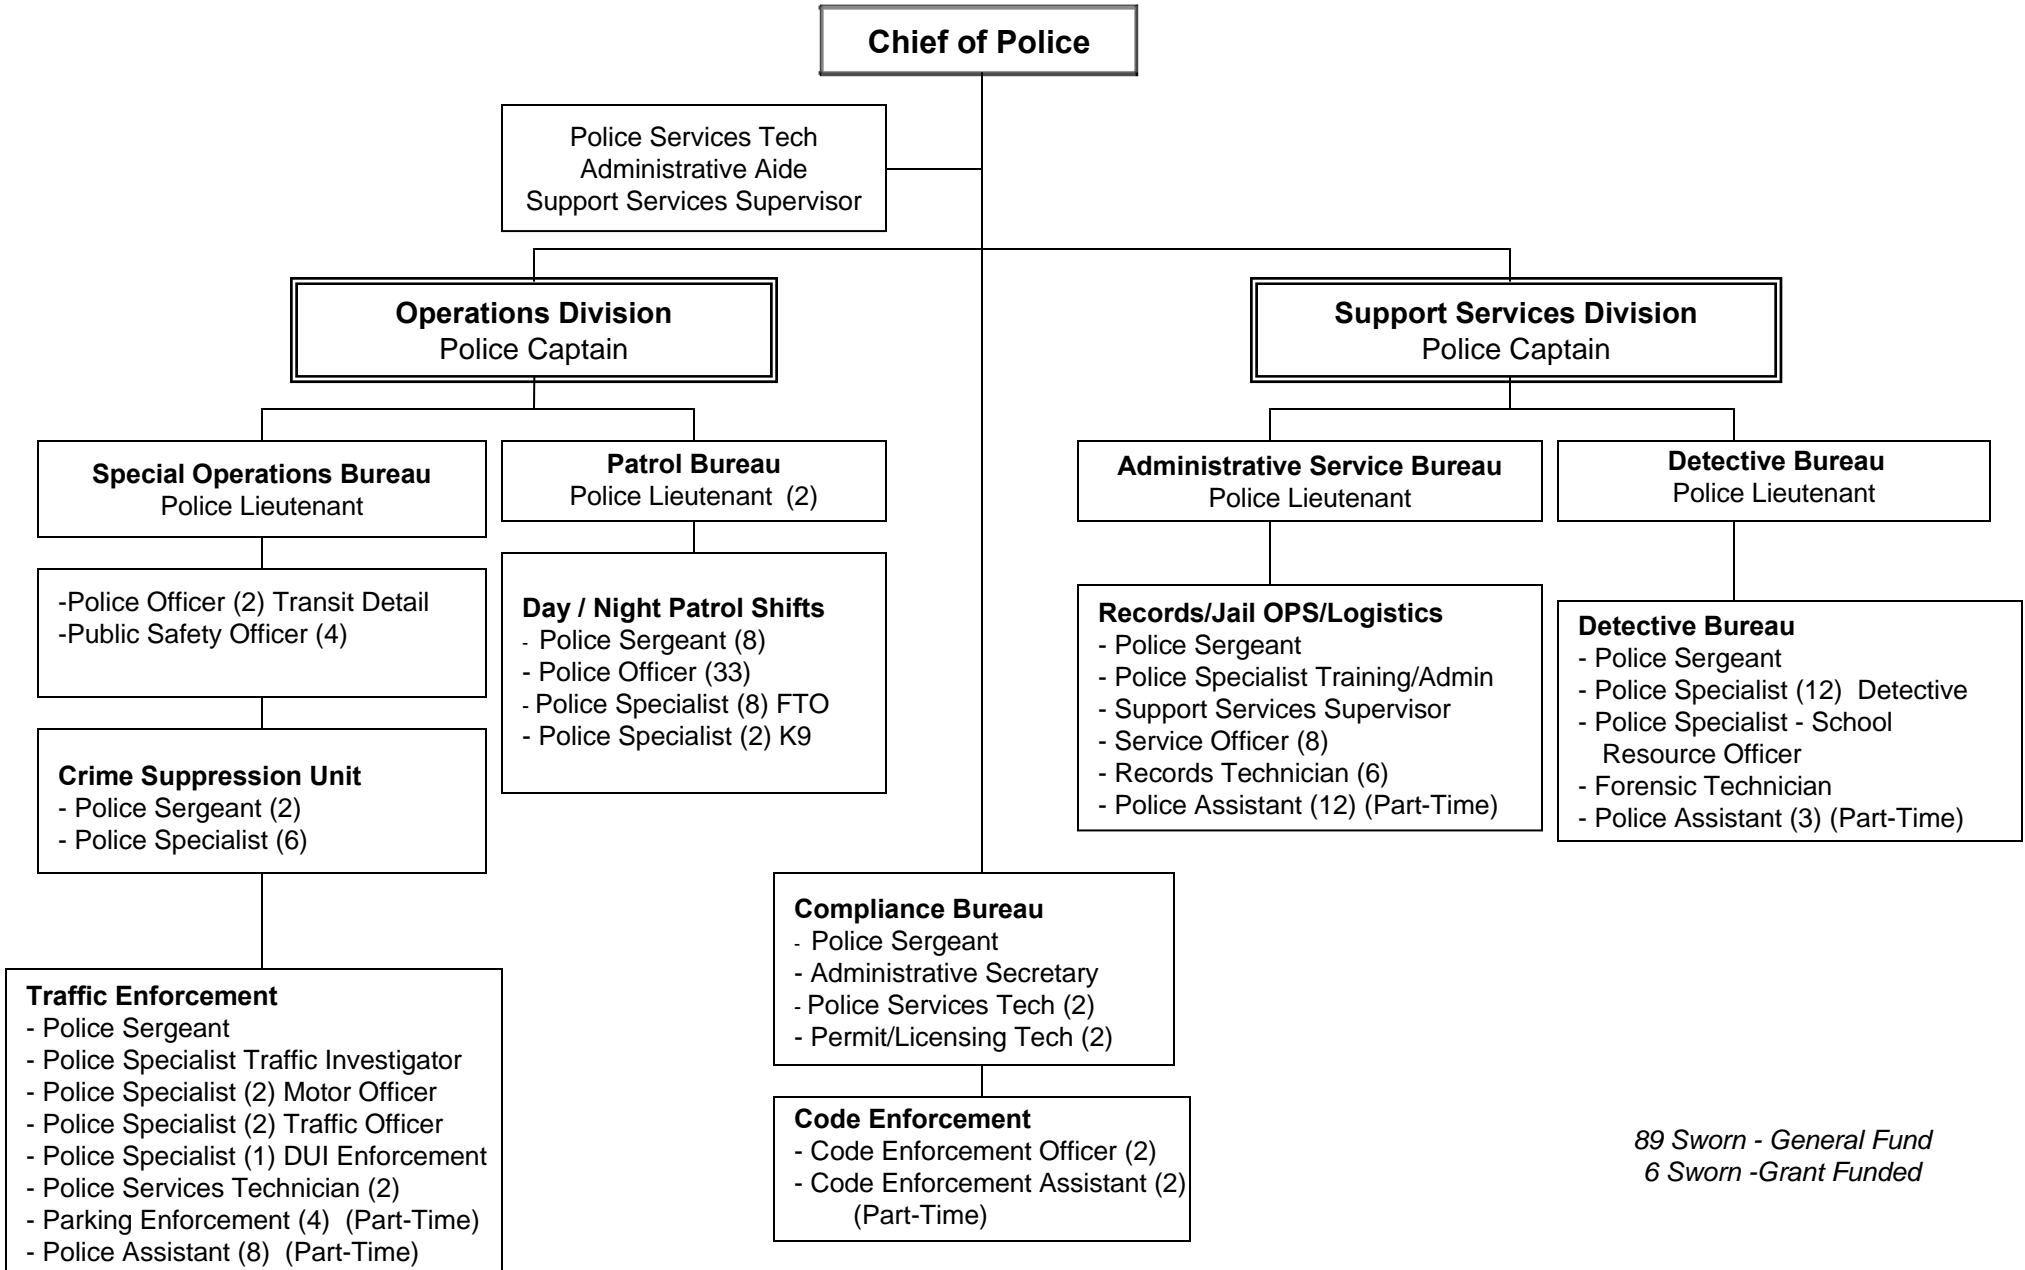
Chief of Police

Police Services Tech
Administrative Aide
Support Services Supervisor

Operations Division
Police Captain

Support Services Division
Police Captain

Special Operations Bureau
Police Lieutenant

Patrol Bureau
Police Lieutenant (2)

Administrative Service Bureau
Police Lieutenant

Detective Bureau
Police Lieutenant

-Police Officer (2) Transit Detail
-Public Safety Officer (4)

Day / Night Patrol Shifts
- Police Sergeant (8)
- Police Officer (33)
- Police Specialist (8) FTO
- Police Specialist (2) K9

Records/Jail OPS/Logistics
- Police Sergeant
- Police Specialist Training/Admin
- Support Services Supervisor
- Service Officer (8)
- Records Technician (6)
- Police Assistant (12) (Part-Time)

Detective Bureau
- Police Sergeant
- Police Specialist (12) Detective
- Police Specialist - School Resource Officer
- Forensic Technician
- Police Assistant (3) (Part-Time)

Crime Suppression Unit
- Police Sergeant (2)
- Police Specialist (6)

Compliance Bureau
- Police Sergeant
- Administrative Secretary
- Police Services Tech (2)
- Permit/Licensing Tech (2)

Traffic Enforcement
- Police Sergeant
- Police Specialist Traffic Investigator
- Police Specialist (2) Motor Officer
- Police Specialist (2) Traffic Officer
- Police Specialist (1) DUI Enforcement
- Police Services Technician (2)
- Parking Enforcement (4) (Part-Time)
- Police Assistant (8) (Part-Time)

Code Enforcement
- Code Enforcement Officer (2)
- Code Enforcement Assistant (2) (Part-Time)

89 Sworn - General Fund
6 Sworn -Grant Funded